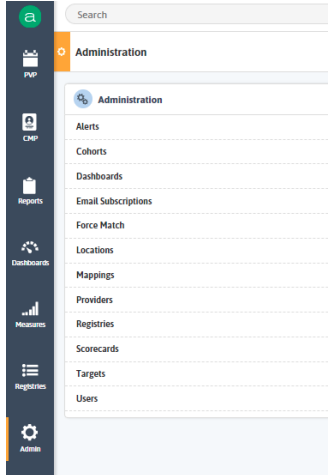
a

PVP

CMP

Reports

Dashboards

Measures

Registries

Admin

Search

Administration

Administration

Alerts

Cohorts

Dashboards

Email Subscriptions

Force Match

Locations

Mappings

Providers

Registries

Scorecards

Targets

Users